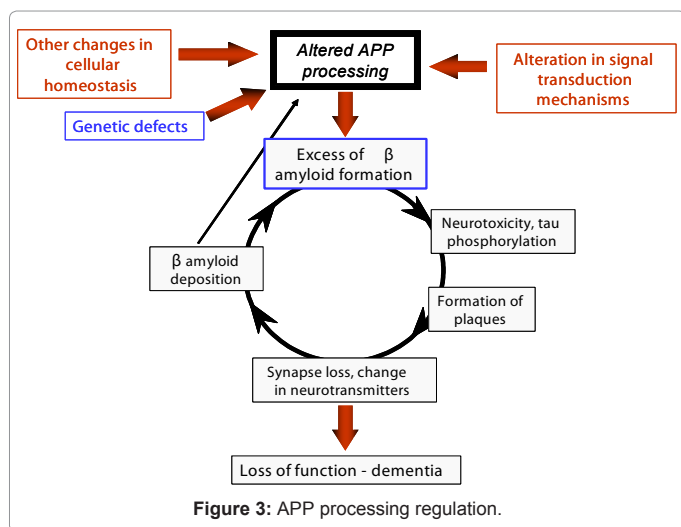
Other changes in cellular homeostasis

Altered APP processing

Alteration in signal transduction mechanisms

Genetic defects

Excess of β amyloid formation

Neurotoxicity, tau phosphorylation

Formation of plaques

Synapse loss, change in neurotransmitters

β amyloid deposition

Loss of function - dementia

Figure 3: APP processing regulation.